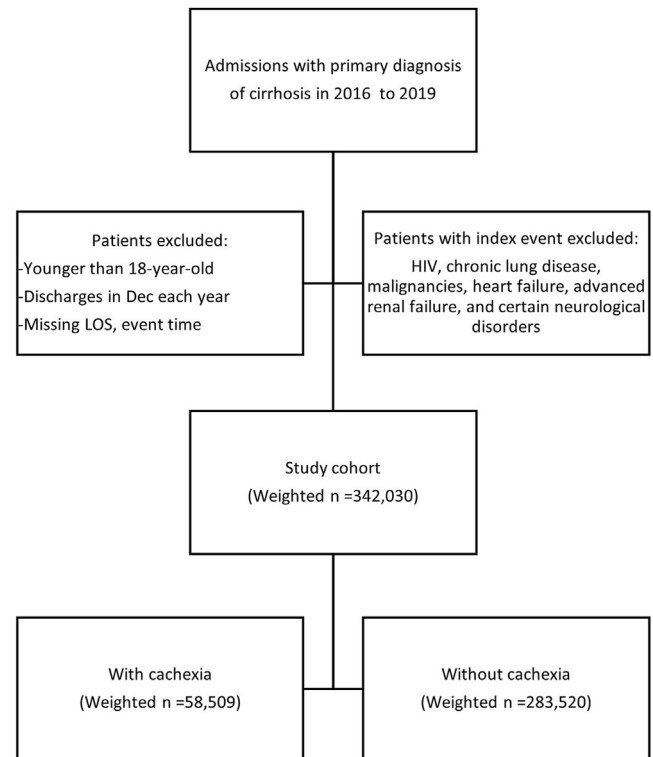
Admissions with primary diagnosis of cirrhosis in 2016 to 2019

Patients excluded:
-Younger than 18-year-old
-Discharges in Dec each year
-Missing LOS, event time

Patients with index event excluded:
HIV, chronic lung disease, malignancies, heart failure, advanced renal failure, and certain neurological disorders

Study cohort
(Weighted n =342,030)

With cachexia
(Weighted n =58,509)

Without cachexia
(Weighted n =283,520)